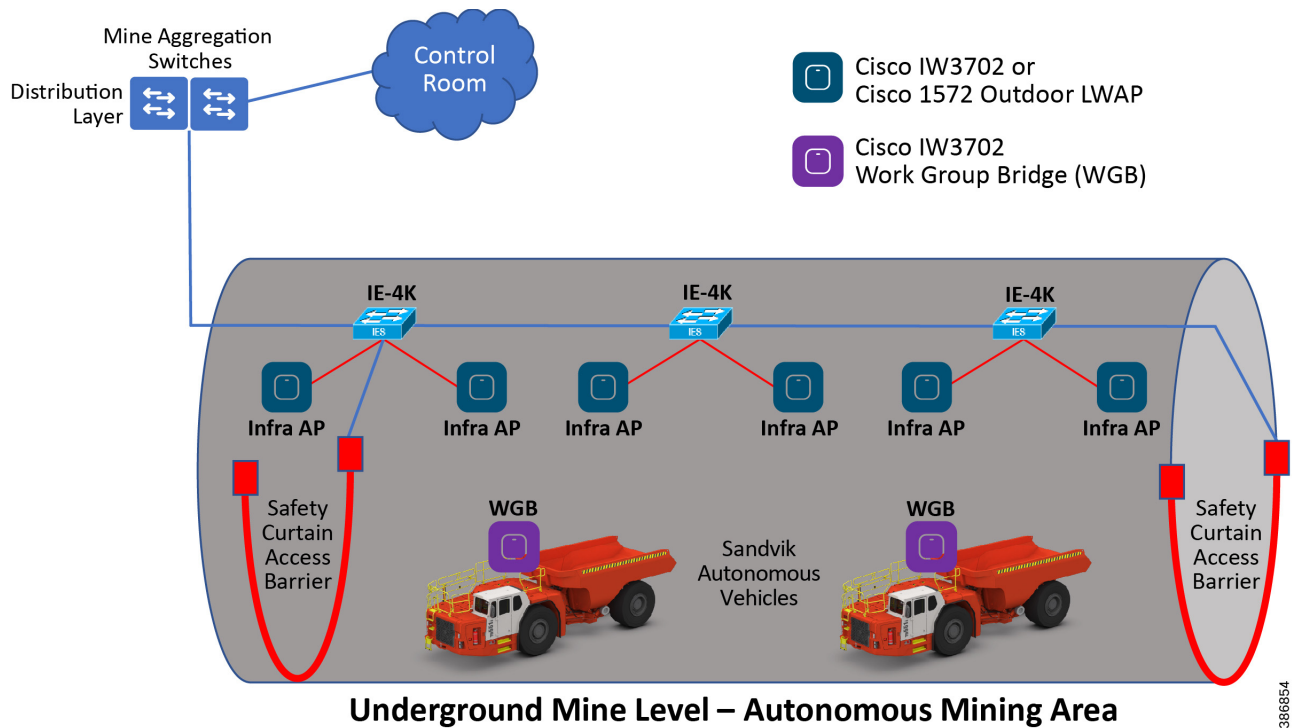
Mine Aggregation Switches

Distribution Layer

Control Room

Cisco IW3702 or Cisco 1572 Outdoor LWAP

Cisco IW3702 Work Group Bridge (WGB)

IE-4K

IES

IE-4K

IES

IE-4K

IES

Infra AP

Infra AP

Infra AP

Infra AP

Infra AP

Infra AP

Safety Curtain Access Barrier

WGB

Sandvik Autonomous Vehicles

WGB

Safety Curtain Access Barrier

Underground Mine Level – Autonomous Mining Area

386854